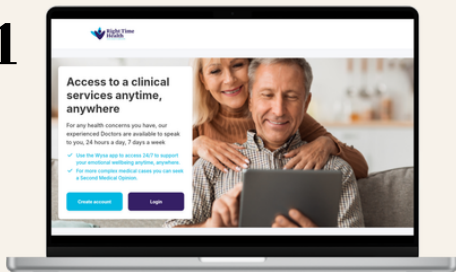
1

Right Time Health

Access to a clinical services anytime, anywhere

For any health concerns you have, our experienced Doctors are available to speak to you, 24 hours a day, 7 days a week

Use the Wysa app to access 24/7 to support your emotional wellbeing anytime, anywhere.

For more complex medical cases you can seek a Second Medical Opinion.

Create account

Login